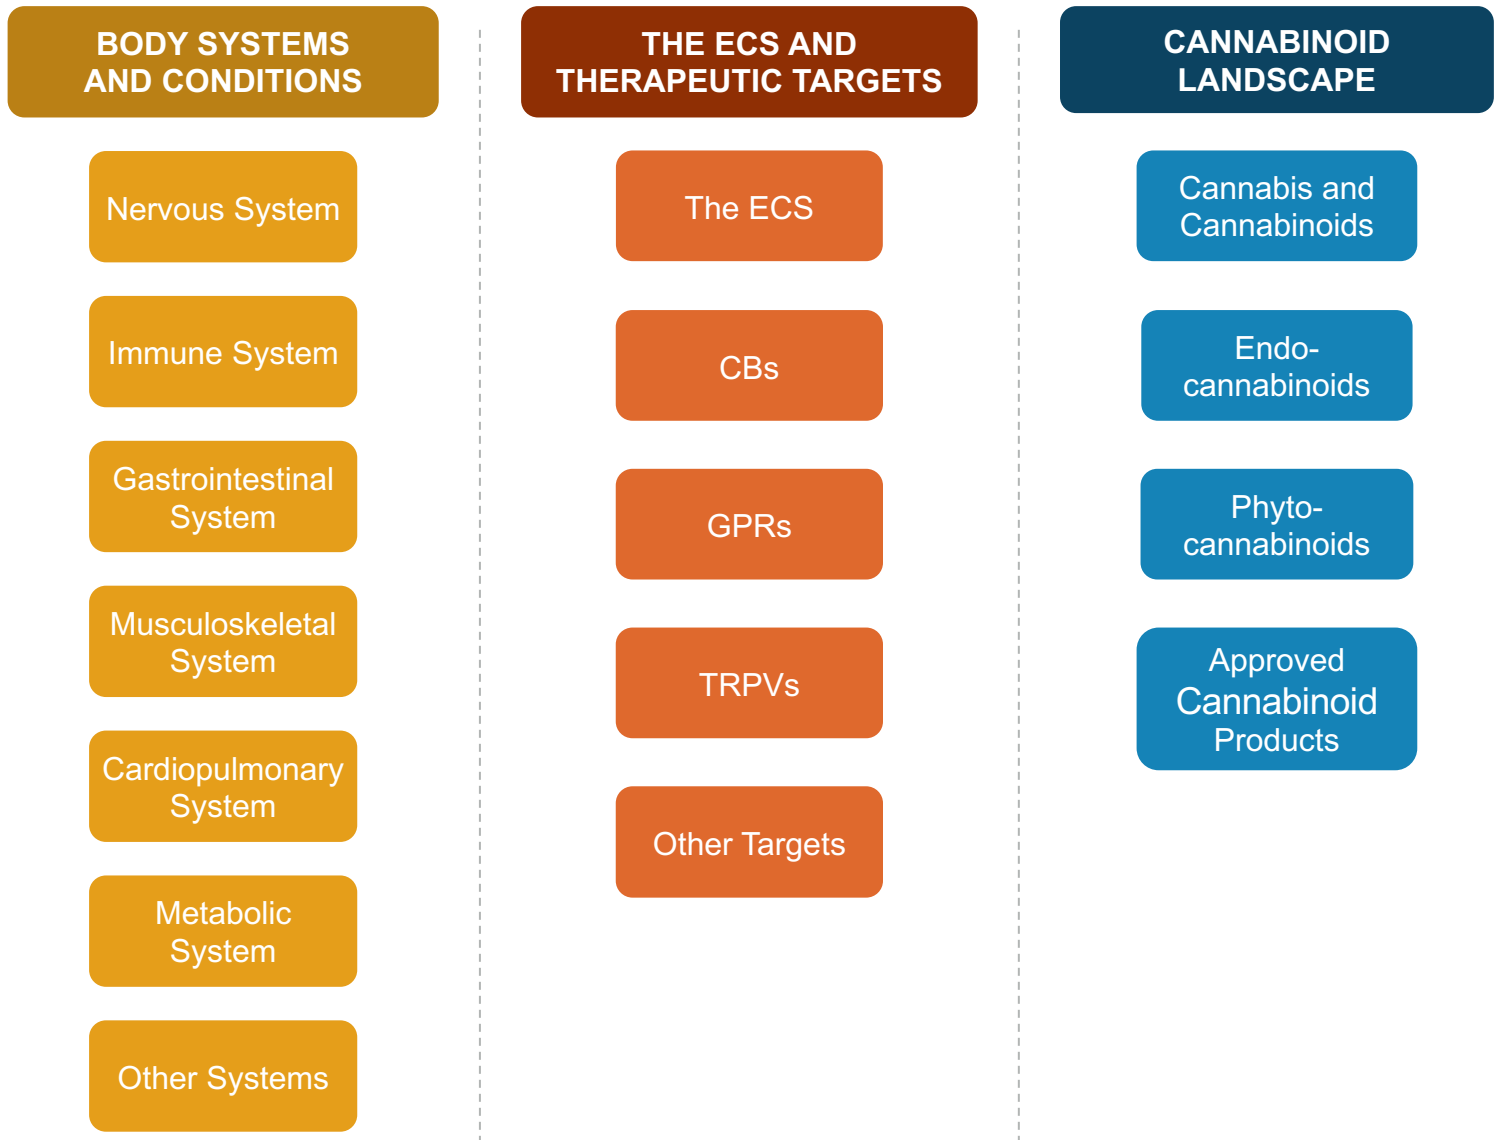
BODY SYSTEMS AND CONDITIONS

Nervous System

Immune System

Gastrointestinal System

Musculoskeletal System

Cardiopulmonary System

Metabolic System

Other Systems

THE ECS AND THERAPEUTIC TARGETS

The ECS

CBs

GPRs

TRPVs

Other Targets

CANNABINOID LANDSCAPE

Cannabis and Cannabinoids

Endocannabinoids

Phytocannabinoids

Approved Cannabinoid Products